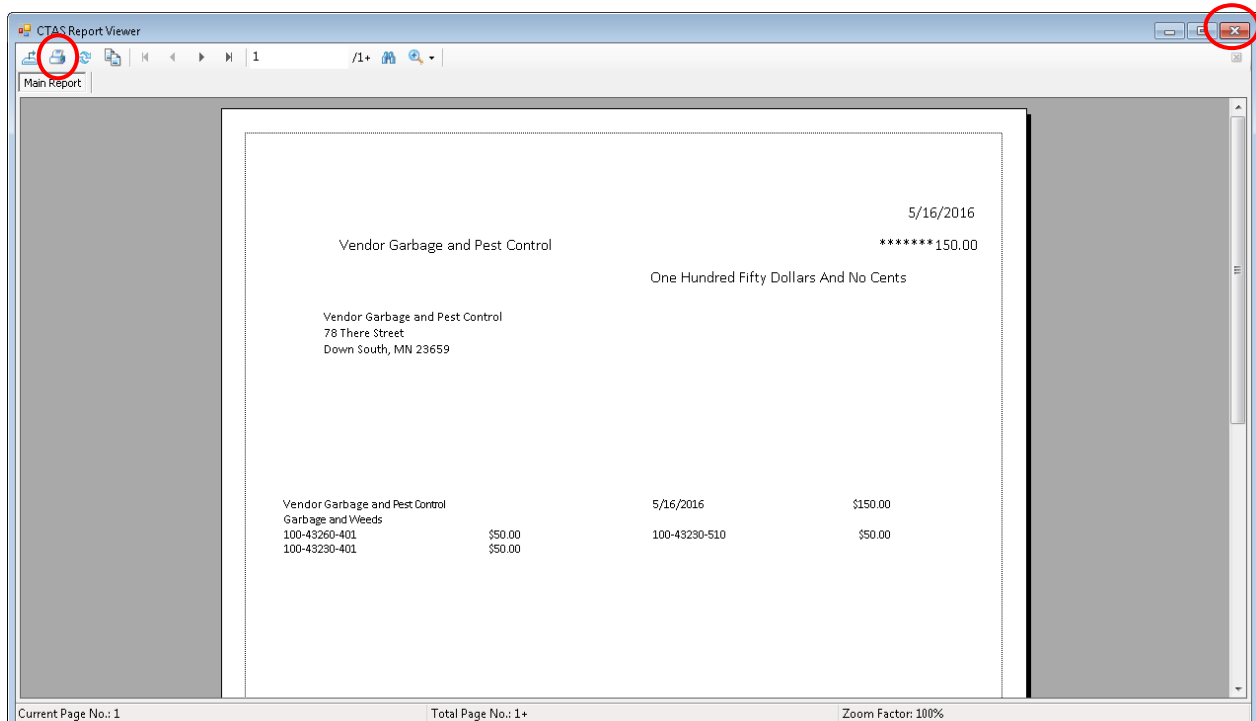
CTAS Report Viewer

1 /1+

Main Report

5/16/2016

Vendor Garbage and Pest Control *******150.00

One Hundred Fifty Dollars And No Cents

Vendor Garbage and Pest Control
78 There Street
Down South, MN 23659

| Vendor Garbage and Pest Control | | 5/16/2016 | $150.00 |
|---|---|---|---|
| Garbage and Weeds | | | |
| 100-43260-401 | $50.00 | 100-43230-510 | $50.00 |
| 100-43230-401 | $50.00 | | |

Current Page No.: 1 Total Page No.: 1+ Zoom Factor: 100%